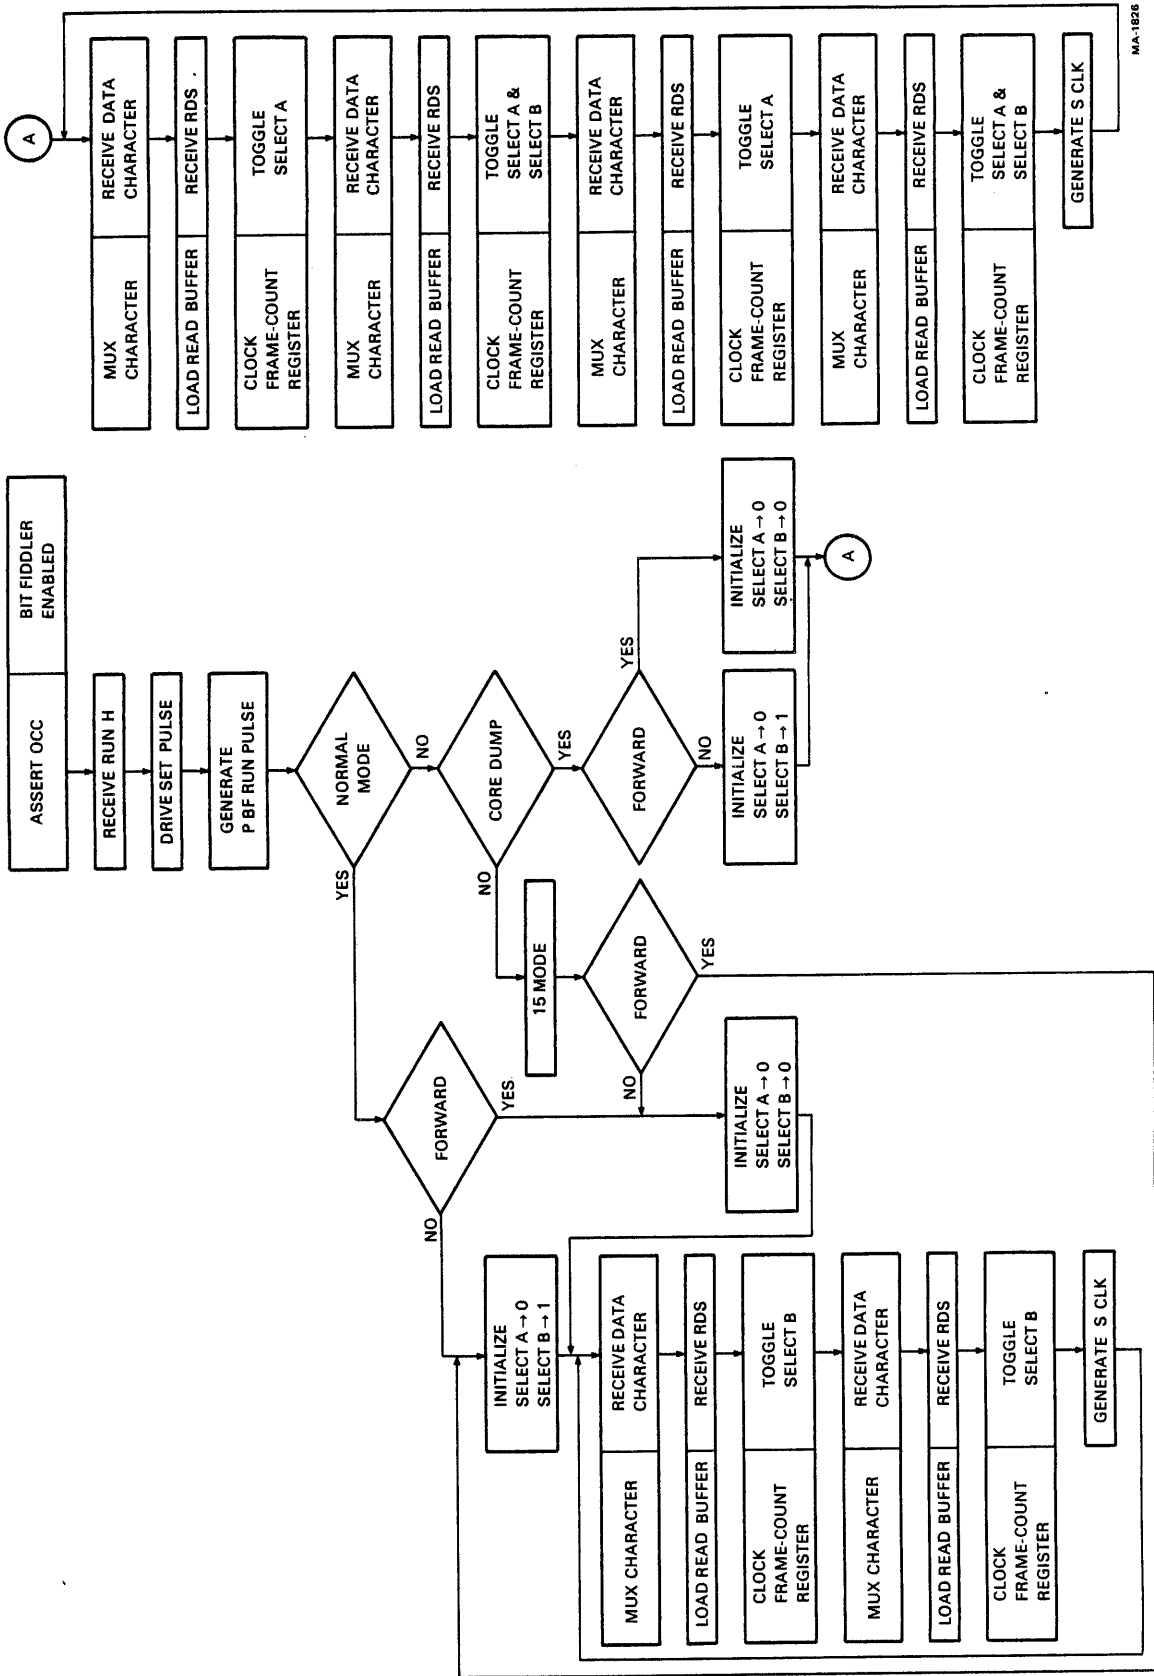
ASSERT OCC
BIT FIDDLER ENABLED
RECEIVE RUN H
DRIVE SET PULSE
GENERATE P BF RUN PULSE
NORMAL MODE
NO
YES
CORE DUMP
YES
NO
FORWARD
YES
NO
INITIALIZE SELECT A → 0 SELECT B → 1
INITIALIZE SELECT A → 0 SELECT B → 0
A
15 MODE
FORWARD
YES
NO
FORWARD
YES
NO
INITIALIZE SELECT A → 0 SELECT B → 0
INITIALIZE SELECT A → 0 SELECT B → 1
MUX CHARACTER
RECEIVE DATA CHARACTER
LOAD READ BUFFER
RECEIVE RDS
CLOCK FRAME-COUNT REGISTER
TOGGLE SELECT B
MUX CHARACTER
RECEIVE DATA CHARACTER
LOAD READ BUFFER
RECEIVE RDS
CLOCK FRAME-COUNT REGISTER
TOGGLE SELECT B
GENERATE S CLK

A
MUX CHARACTER
RECEIVE DATA CHARACTER
LOAD READ BUFFER
RECEIVE RDS
CLOCK FRAME-COUNT REGISTER
TOGGLE SELECT A
MUX CHARACTER
RECEIVE DATA CHARACTER
LOAD READ BUFFER
RECEIVE RDS
CLOCK FRAME-COUNT REGISTER
TOGGLE SELECT A & SELECT B
MUX CHARACTER
RECEIVE DATA CHARACTER
LOAD READ BUFFER
RECEIVE RDS
CLOCK FRAME-COUNT REGISTER
TOGGLE SELECT A
MUX CHARACTER
RECEIVE DATA CHARACTER
LOAD READ BUFFER
RECEIVE RDS
CLOCK FRAME-COUNT REGISTER
TOGGLE SELECT A & SELECT B
GENERATE S CLK
MA-1826